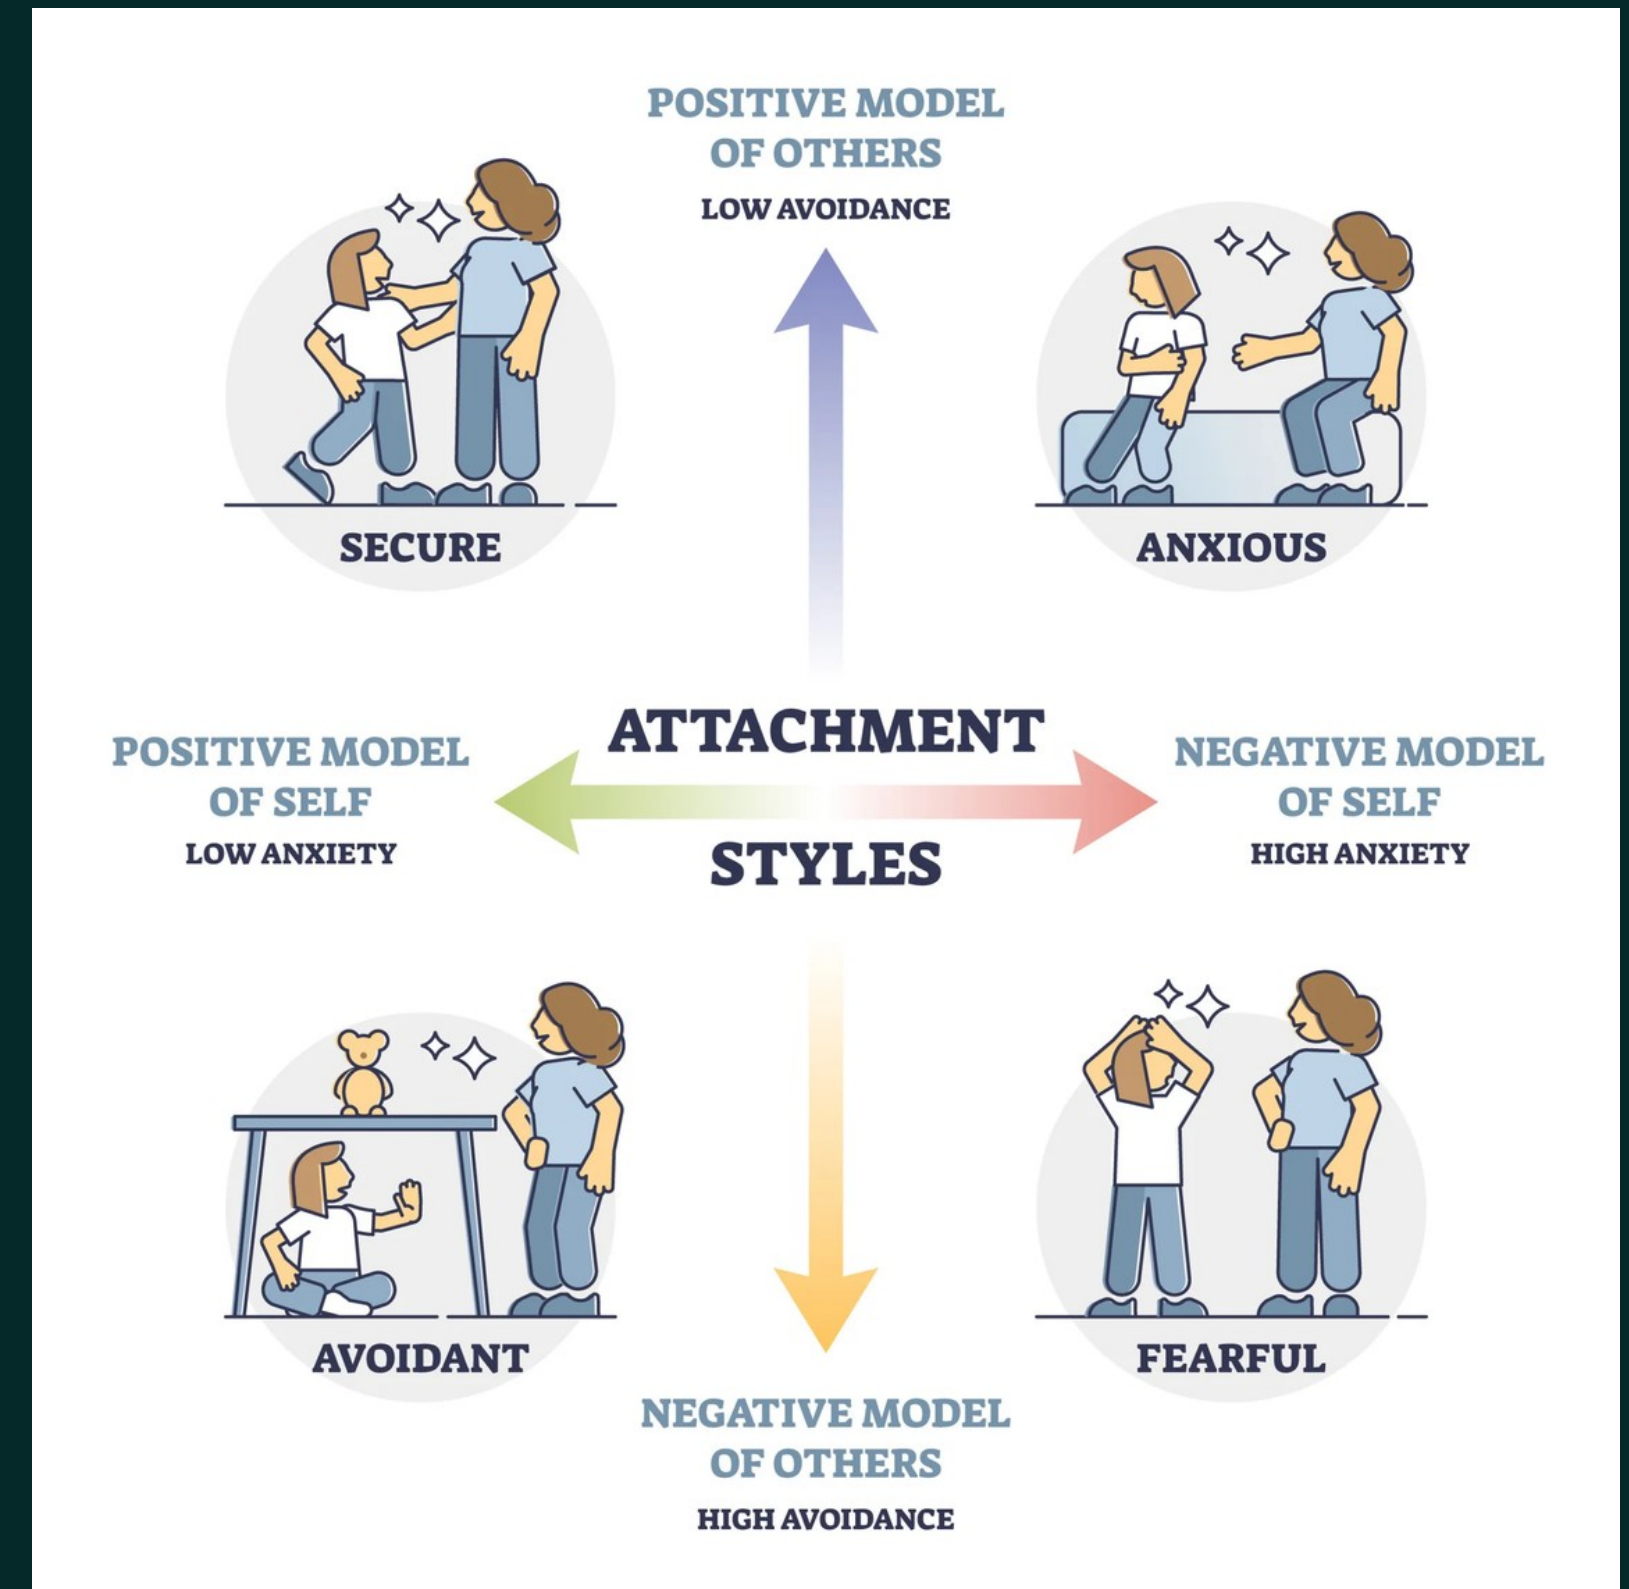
POSITIVE MODEL OF OTHERS
LOW AVOIDANCE

SECURE

ANXIOUS

POSITIVE MODEL OF SELF
LOW ANXIETY

ATTACHMENT
STYLES

NEGATIVE MODEL OF SELF
HIGH ANXIETY

AVOIDANT

FEARFUL

NEGATIVE MODEL OF OTHERS
HIGH AVOIDANCE